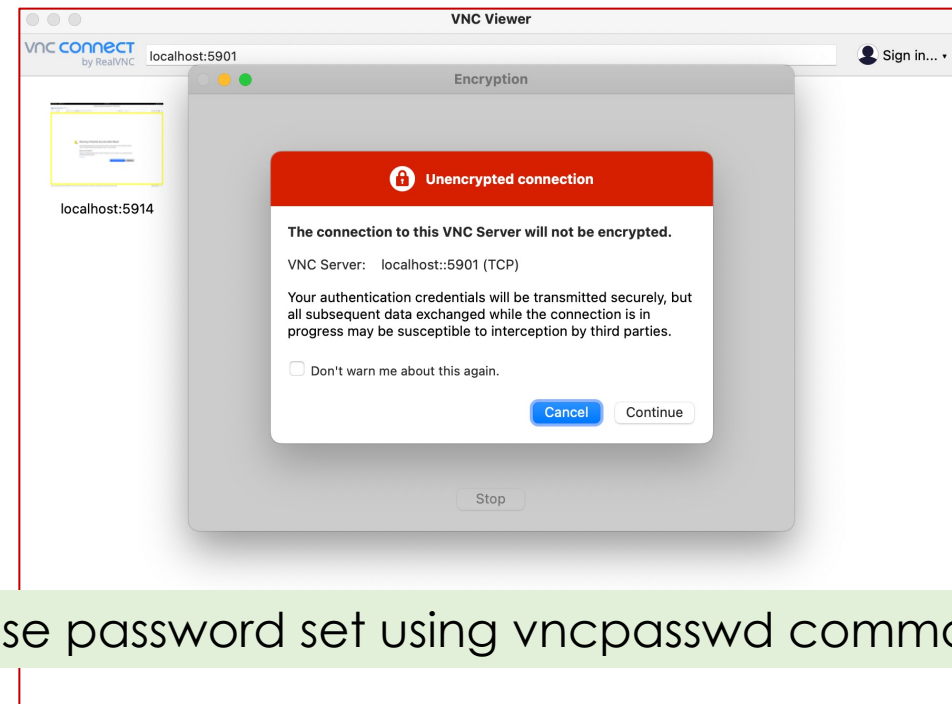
VNC Viewer

VNC CONNECT by RealVNC

localhost:5901

Sign in...

localhost:5914

Encryption

Unencrypted connection

The connection to this VNC Server will not be encrypted.

VNC Server: localhost::5901 (TCP)

Your authentication credentials will be transmitted securely, but all subsequent data exchanged while the connection is in progress may be susceptible to interception by third parties.

Don't warn me about this again.

Cancel

Continue

Stop

se password set using vncpasswd comma